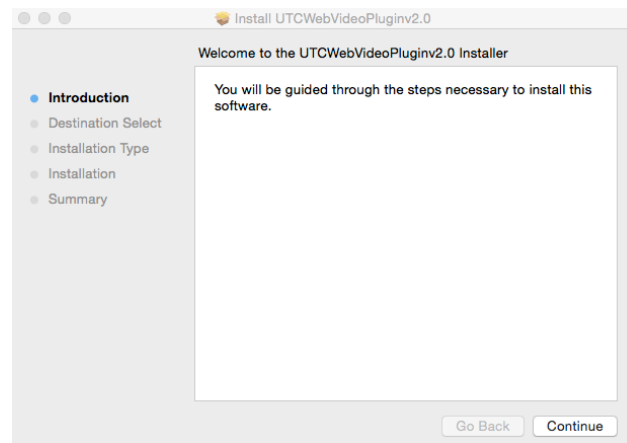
Install UTCWebVideoPluginv2.0

Welcome to the UTCWebVideoPluginv2.0 Installer

Introduction
Destination Select
Installation Type
Installation
Summary

You will be guided through the steps necessary to install this software.

Go Back
Continue